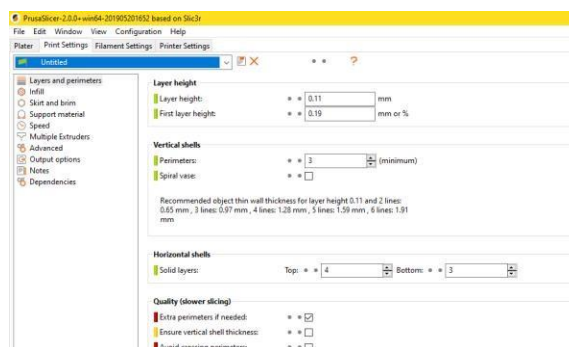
PrusaSlicer-2.0.0+win64-201905201652 based on Slic3r

File Edit Window Configuration Help

Plater Print Settings Filament Settings Printer Settings

Untitled

?

Layers and perimeters
Infill
Skirt and brim
Support material
Speed
Multiple Extruders
Advanced
Output options
Notes
Dependencies

Layer height

Layer height: 0.11 mm

First layer height: 0.19 mm or %

Vertical shells

Perimeters: 3 (minimum)

Spiral vase:

Recommended object thin wall thickness for layer height 0.11 and 2 lines: 0.65 mm , 3 lines: 0.97 mm , 4 lines: 1.28 mm , 5 lines: 1.59 mm , 6 lines: 1.91 mm

Horizontal shells

Solid layers: Top: 4 Bottom: 3

Quality (slower slicing)

Extra perimeters if needed:

Ensure vertical shell thickness:

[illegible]